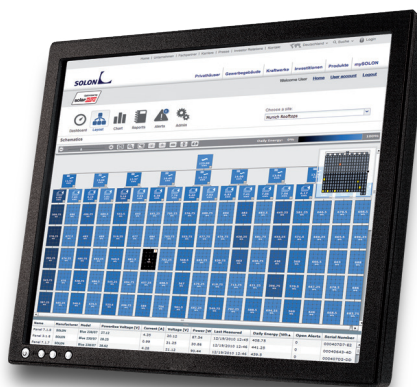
SOLON

Privatkunden Gewerbegebäude Kraftwerke Investitionen Produkte mySOLON

Welcome User Home User account Logout

Dashboard Layout Chart Reports Alerts Admin

Choose a site:
Munich Rooftops

Schematics

| Name | Manufacturer | Model | Powerflow Voltage [V] | Current [A] | Voltage [V] | Power [W] | Last Measured | Daily Energy [Wh a | Open Alerts | Serial Number |
|---|---|---|---|---|---|---|---|---|---|---|
| Panel 7.1.8 | SOLON | Blue 230/07 | 37.10 | 4.25 | 30.12 | 87.54 | 12/19/2010 12:46 | 455.73 | 0 | 00040707-81 |
| Panel 7.1.9 | SOLON | Blue 230/07 | 38.25 | 3.98 | 31.20 | 85.68 | 12/19/2010 12:46 | 441.25 | 0 | 00040642-40 |
| Panel 7.1.7 | SOLON | Blue 230/07 | 36.60 | 4.28 | 31.11 | 88.44 | 12/19/2010 12:46 | 435.8 | 0 | 00040703-02 |